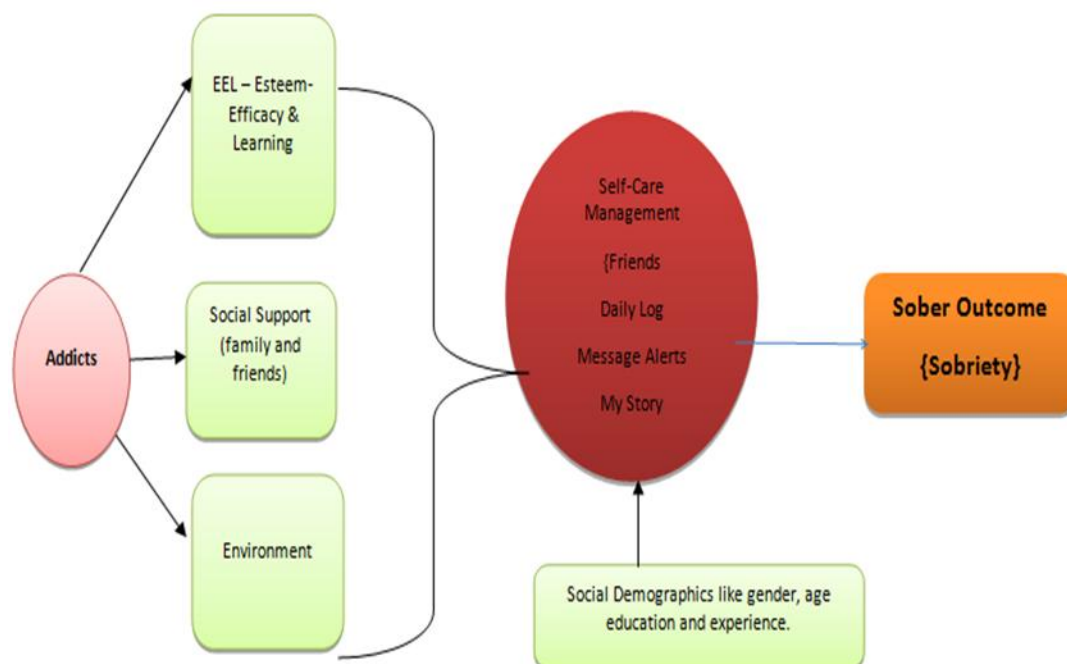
Addicts

EEL – Esteem-Efficacy & Learning

Social Support (family and friends)

Environment

Self-Care Management

{Friends

Daily Log

Message Alerts

My Story

Sober Outcome

{Sobriety}

Social Demographics like gender, age education and experience.